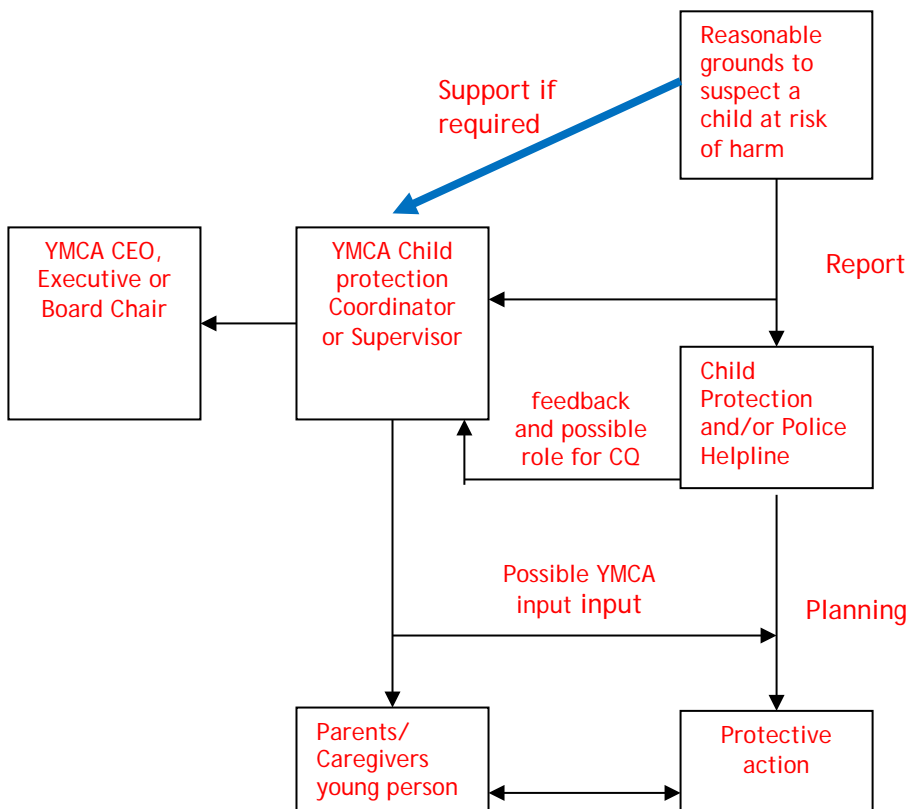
Reasonable grounds to suspect a child at risk of harm

Support if required

YMCA CEO, Executive or Board Chair

YMCA Child protection Coordinator or Supervisor

Report

Child Protection and/or Police Helpline

feedback and possible role for CQ

Possible YMCA input input

Planning

Parents/ Caregivers young person

Protective action